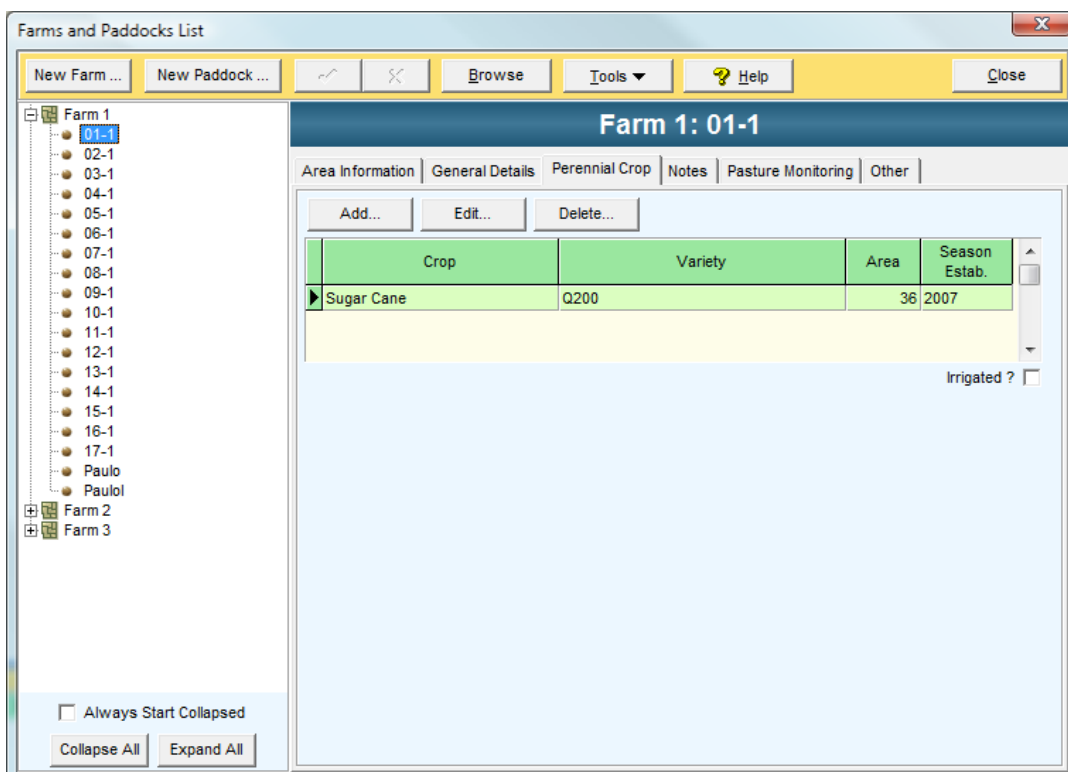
Farms and Paddocks List

New Farm ... New Paddock ... Browse Tools Help Close

Farm 1
01-1
02-1
03-1
04-1
05-1
06-1
07-1
08-1
09-1
10-1
11-1
12-1
13-1
14-1
15-1
16-1
17-1
Paulo
Paulol
Farm 2
Farm 3

Always Start Collapsed

Collapse All Expand All

Farm 1: 01-1

Area Information | General Details | Perennial Crop | Notes | Pasture Monitoring | Other

Add... Edit... Delete...

| Crop | Variety | Area | Season Estab. |
|---|---|---|---|
| Sugar Cane | Q200 | 36 | 2007 |

Irrigated ?